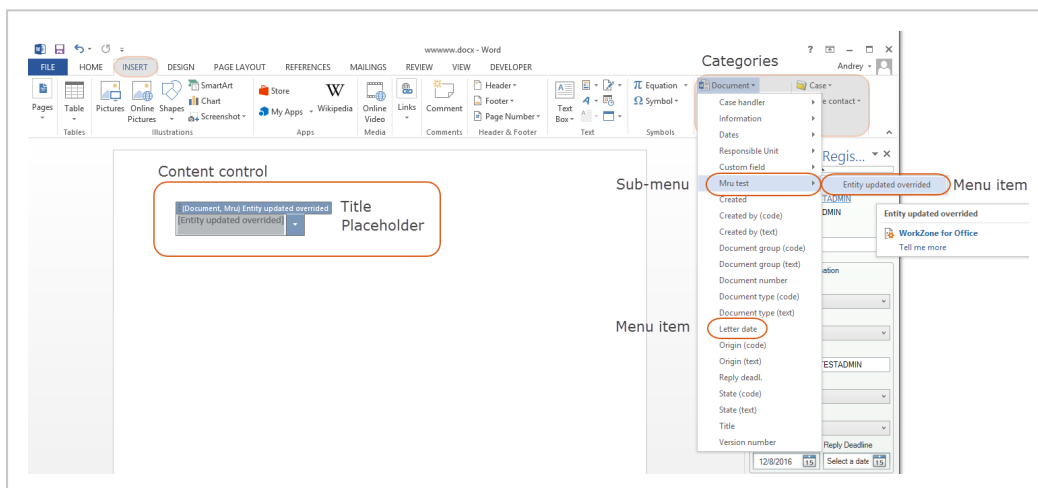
wwwww.docx - Word

Categories

? – □ ×

Andrey

FILE HOME INSERT DESIGN PAGE LAYOUT REFERENCES MAILINGS REVIEW VIEW DEVELOPER

Pages Table Pictures Online Pictures Shapes SmartArt Chart Screenshot Store My Apps Wikipedia Online Video Links Comment Header Footer Page Number Text Box Equation Symbol Document Case e contact

Tables Illustrations Apps Media Comments Header & Footer Text Symbols

Content control

(Document, Mru) Entity updated overrided

[Entity updated overrided]

Title Placeholder

Case handler
Information
Dates
Responsible Unit
Custom field
Mru test
Created
Created by (code)
Created by (text)
Document group (code)
Document group (text)
Document number
Document type (code)
Document type (text)
Letter date
Origin (code)
Origin (text)
Reply deadl.
State (code)
State (text)
Title
Version number

Sub-menu

Entity updated overrided

Menu item

Regis...

TADMIN

DMIN

Entity updated overrided

WorkZone for Office

Tell me more

Menu item

ation

TESTADMIN

Reply Deadline

12/8/2016 15 Select a date 15